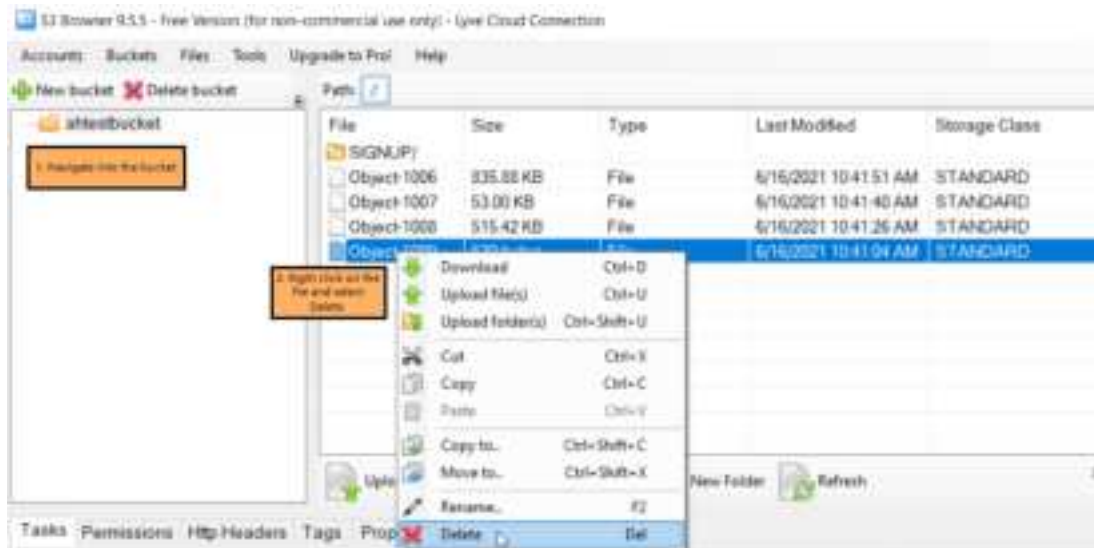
S3 Browser 9.5.5 - Free Version (for non-commercial use only) - Lyve Cloud Connection

Accounts Buckets Files Tools Upgrade to Pro! Help

New bucket Delete bucket

Path: /

ahtestbucket

1. Navigate into the bucket

| File | Size | Type | Last Modified | Storage Class |
|---|---|---|---|---|
| SIGNUP/ | | | | |
| Object-1006 | 835.88 KB | File | 6/16/2021 10:41:51 AM | STANDARD |
| Object-1007 | 53.00 KB | File | 6/16/2021 10:41:40 AM | STANDARD |
| Object-1008 | 515.42 KB | File | 6/16/2021 10:41:26 AM | STANDARD |
| Object-1009 | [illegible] | File | 6/16/2021 10:41:04 AM | STANDARD |

2. Right click on the file and select Delete

Download Ctrl+D
Upload file(s) Ctrl+U
Upload folder(s) Ctrl+Shift+U
Cut Ctrl+X
Copy Ctrl+C
Paste Ctrl+V
Copy to... Ctrl+Shift+C
Move to... Ctrl+Shift+X
Rename... F2
Delete Del

Uplo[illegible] New Folder Refresh

Tasks Permissions Http Headers Tags Prop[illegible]